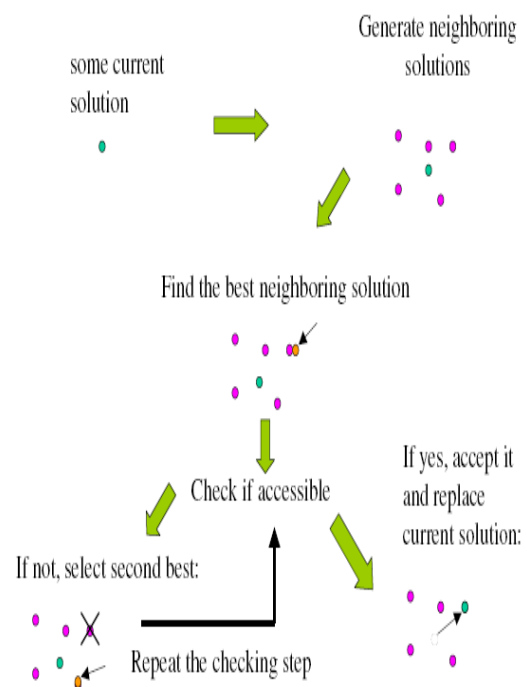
some current solution

Generate neighboring solutions

Find the best neighboring solution

Check if accessible

If yes, accept it and replace current solution:

If not, select second best:

Repeat the checking step